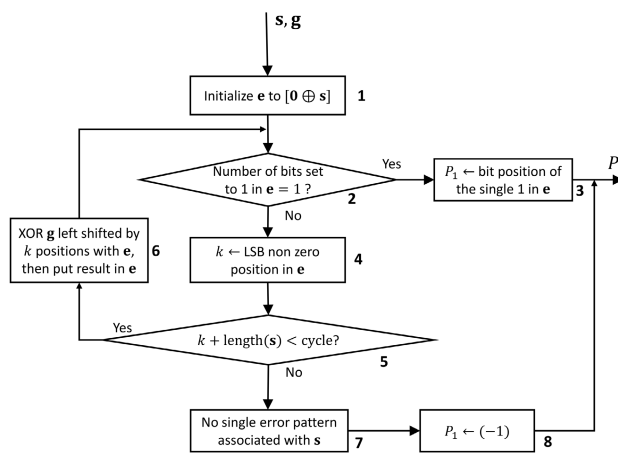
$\mathbf{s}, \mathbf{g}$

Initialize $\mathbf{e}$ to $[\mathbf{0} \oplus \mathbf{s}]$ 1

Number of bits set to 1 in $\mathbf{e} = 1$ ? 2

Yes

$P_1 \leftarrow$ bit position of the single 1 in $\mathbf{e}$ 3

$P$

No

$k \leftarrow$ LSB non zero position in $\mathbf{e}$ 4

XOR $\mathbf{g}$ left shifted by $k$ positions with $\mathbf{e}$, then put result in $\mathbf{e}$ 6

Yes

$k + \text{length}(\mathbf{s}) <$ cycle? 5

No

No single error pattern associated with $\mathbf{s}$ 7

$P_1 \leftarrow (-1)$ 8